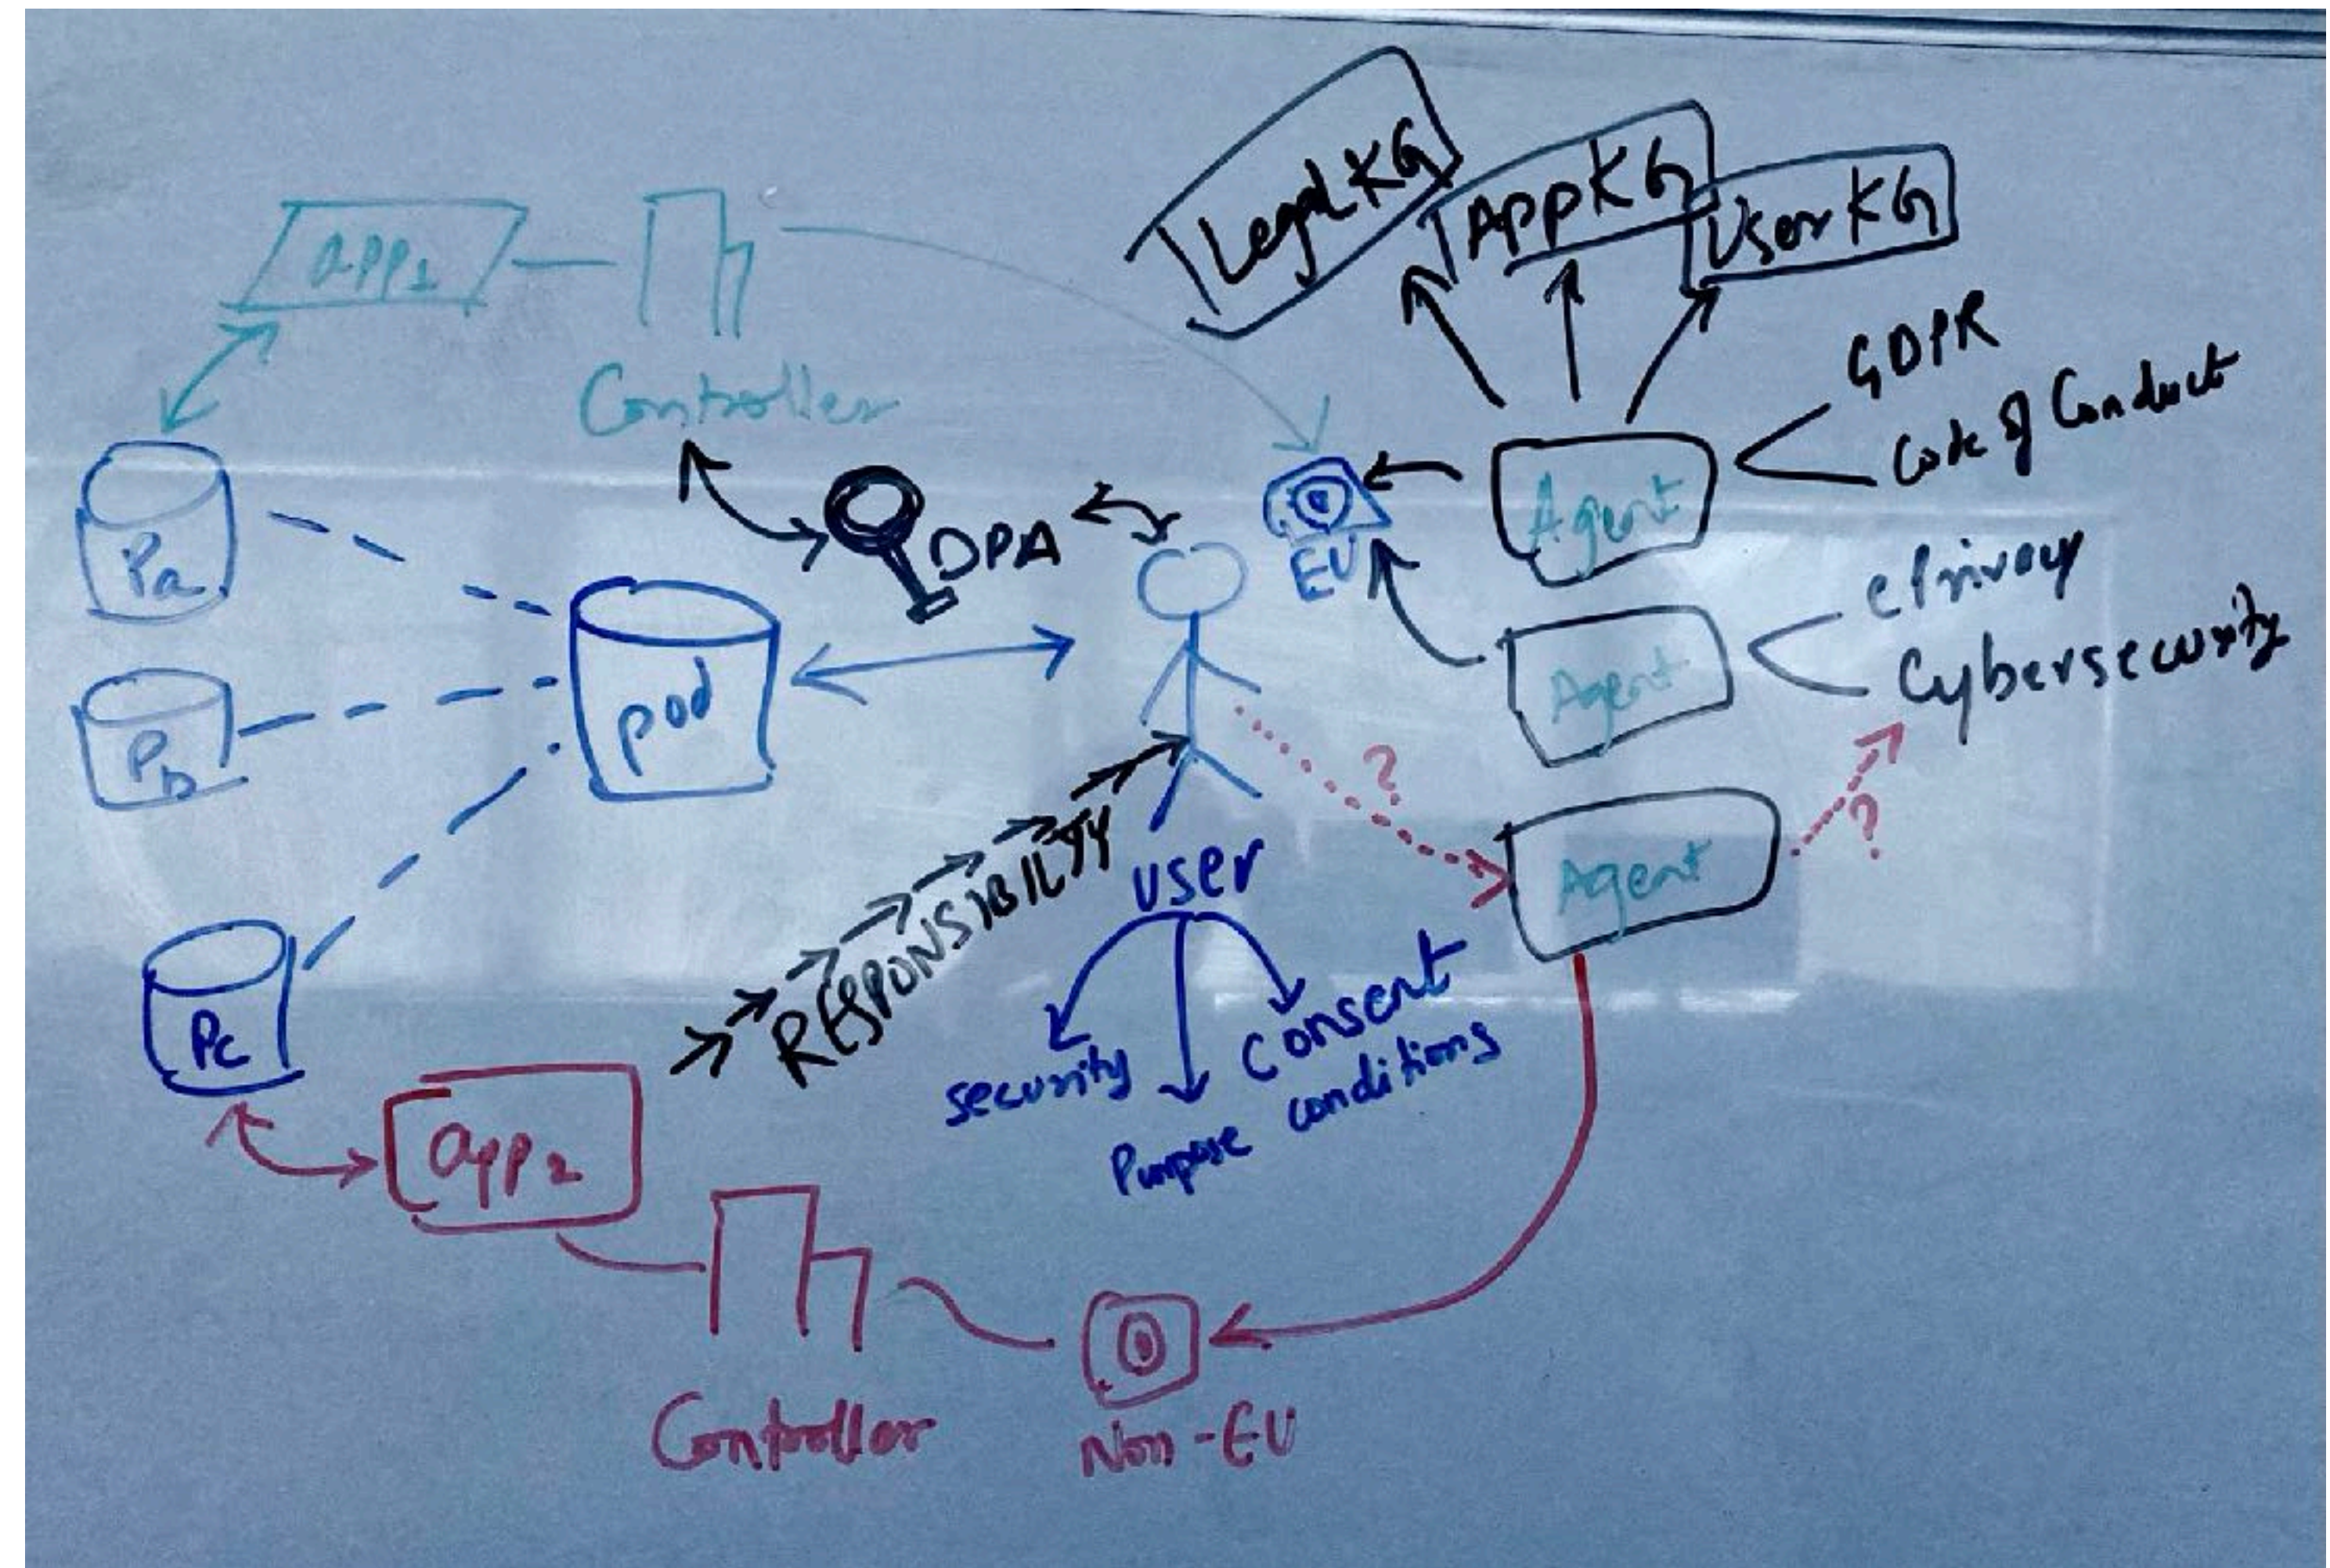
app1

Controller

Legal KG

App KG

User KG

GDPR

Code of Conduct

Agent

ePrivacy

Cybersecurity

Agent

Agent

?

?

Pa

Pb

Pc

pod

DPA

EU

RESPONSIBILITY

user

security

Purpose

Consent conditions

app2

Controller

Non-EU